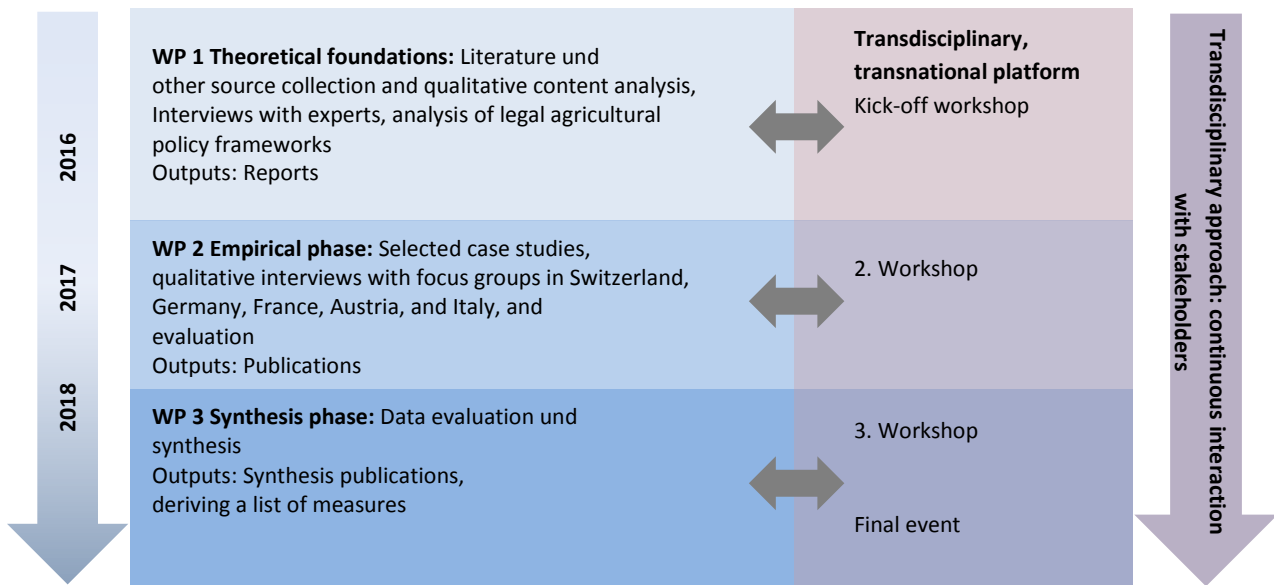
2016

2017

2018

**WP 1 Theoretical foundations:** Literature und other source collection and qualitative content analysis, Interviews with experts, analysis of legal agricultural policy frameworks
Outputs: Reports

**Transdisciplinary, transnational platform**
Kick-off workshop

**WP 2 Empirical phase:** Selected case studies, qualitative interviews with focus groups in Switzerland, Germany, France, Austria, and Italy, and evaluation
Outputs: Publications

2. Workshop

**WP 3 Synthesis phase:** Data evaluation und synthesis
Outputs: Synthesis publications, deriving a list of measures

3. Workshop

Final event

**Transdisciplinary approach: continuous interaction with stakeholders**